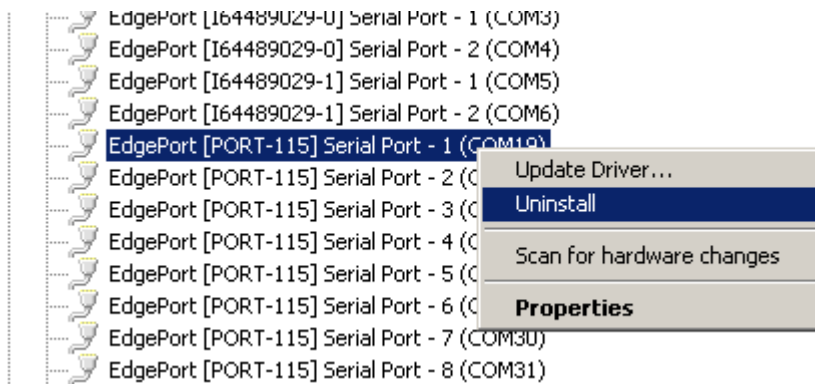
EdgePort [I64489029-0] Serial Port - 1 (COM3)
EdgePort [I64489029-0] Serial Port - 2 (COM4)
EdgePort [I64489029-1] Serial Port - 1 (COM5)
EdgePort [I64489029-1] Serial Port - 2 (COM6)
EdgePort [PORT-115] Serial Port - 1 (COM19)
EdgePort [PORT-115] Serial Port - 2 (C
EdgePort [PORT-115] Serial Port - 3 (C
EdgePort [PORT-115] Serial Port - 4 (C
EdgePort [PORT-115] Serial Port - 5 (C
EdgePort [PORT-115] Serial Port - 6 (C
EdgePort [PORT-115] Serial Port - 7 (COM30)
EdgePort [PORT-115] Serial Port - 8 (COM31)

Update Driver...
Uninstall
Scan for hardware changes
Properties